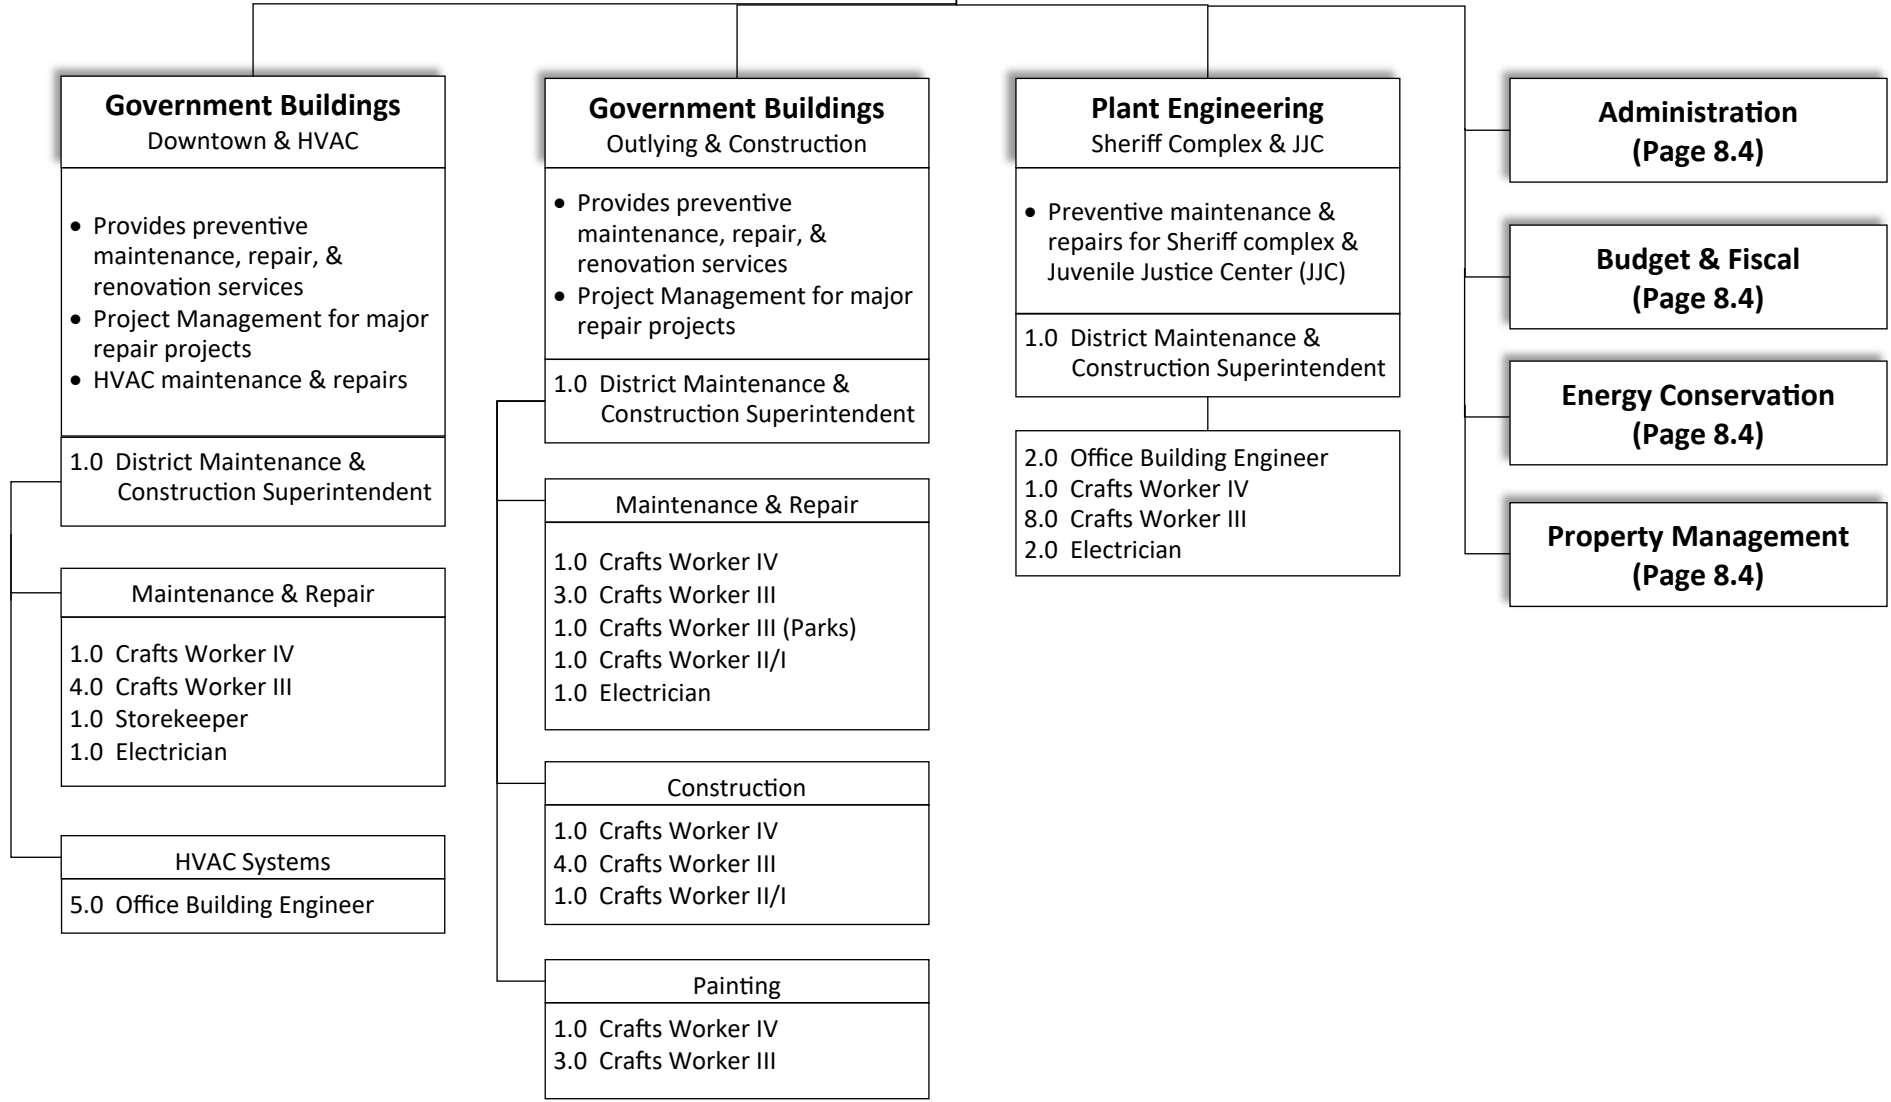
**Government Buildings**
Downtown & HVAC

• Provides preventive maintenance, repair, & renovation services
• Project Management for major repair projects
• HVAC maintenance & repairs

1.0 District Maintenance & Construction Superintendent

Maintenance & Repair

1.0 Crafts Worker IV
4.0 Crafts Worker III
1.0 Storekeeper
1.0 Electrician

HVAC Systems

5.0 Office Building Engineer

**Government Buildings**
Outlying & Construction

• Provides preventive maintenance, repair, & renovation services
• Project Management for major repair projects

1.0 District Maintenance & Construction Superintendent

Maintenance & Repair

1.0 Crafts Worker IV
3.0 Crafts Worker III
1.0 Crafts Worker III (Parks)
1.0 Crafts Worker II/I
1.0 Electrician

Construction

1.0 Crafts Worker IV
4.0 Crafts Worker III
1.0 Crafts Worker II/I

Painting

1.0 Crafts Worker IV
3.0 Crafts Worker III

**Plant Engineering**
Sheriff Complex & JJC

• Preventive maintenance & repairs for Sheriff complex & Juvenile Justice Center (JJC)

1.0 District Maintenance & Construction Superintendent

2.0 Office Building Engineer
1.0 Crafts Worker IV
8.0 Crafts Worker III
2.0 Electrician

**Administration**
**(Page 8.4)**

**Budget & Fiscal**
**(Page 8.4)**

**Energy Conservation**
**(Page 8.4)**

**Property Management**
**(Page 8.4)**